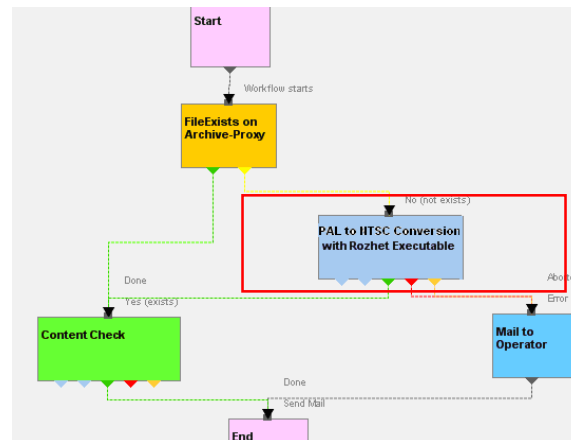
Start

Workflow starts

FileExists on Archive-Proxy

No (not exists)

PAL to NTSC Conversion with Rozhet Executable

Done

Yes (exists)

Abor

Error

Content Check

Mail to Operator

Done

Send Mail

End